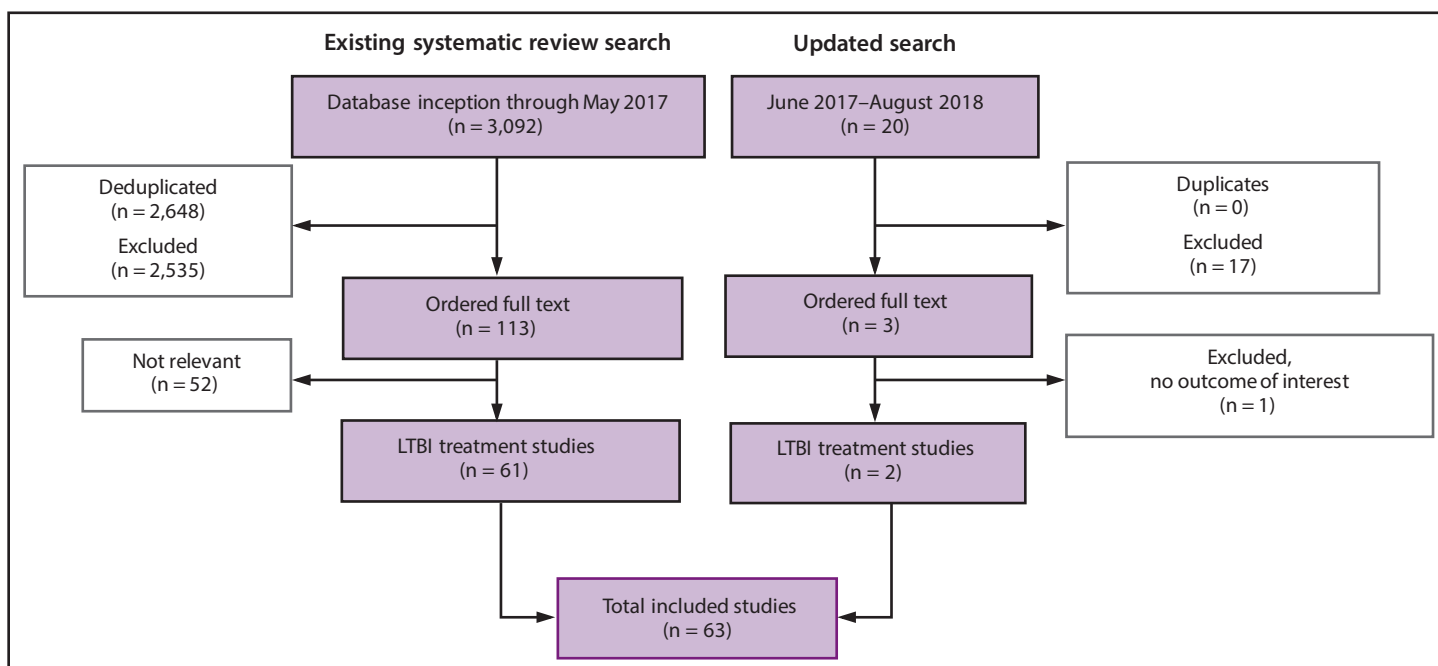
Existing systematic review search

Updated search

Database inception through May 2017
(n = 3,092)

June 2017–August 2018
(n = 20)

Deduplicated
(n = 2,648)
Excluded
(n = 2,535)

Duplicates
(n = 0)
Excluded
(n = 17)

Ordered full text
(n = 113)

Ordered full text
(n = 3)

Not relevant
(n = 52)

Excluded,
no outcome of interest
(n = 1)

LTBI treatment studies
(n = 61)

LTBI treatment studies
(n = 2)

Total included studies
(n = 63)